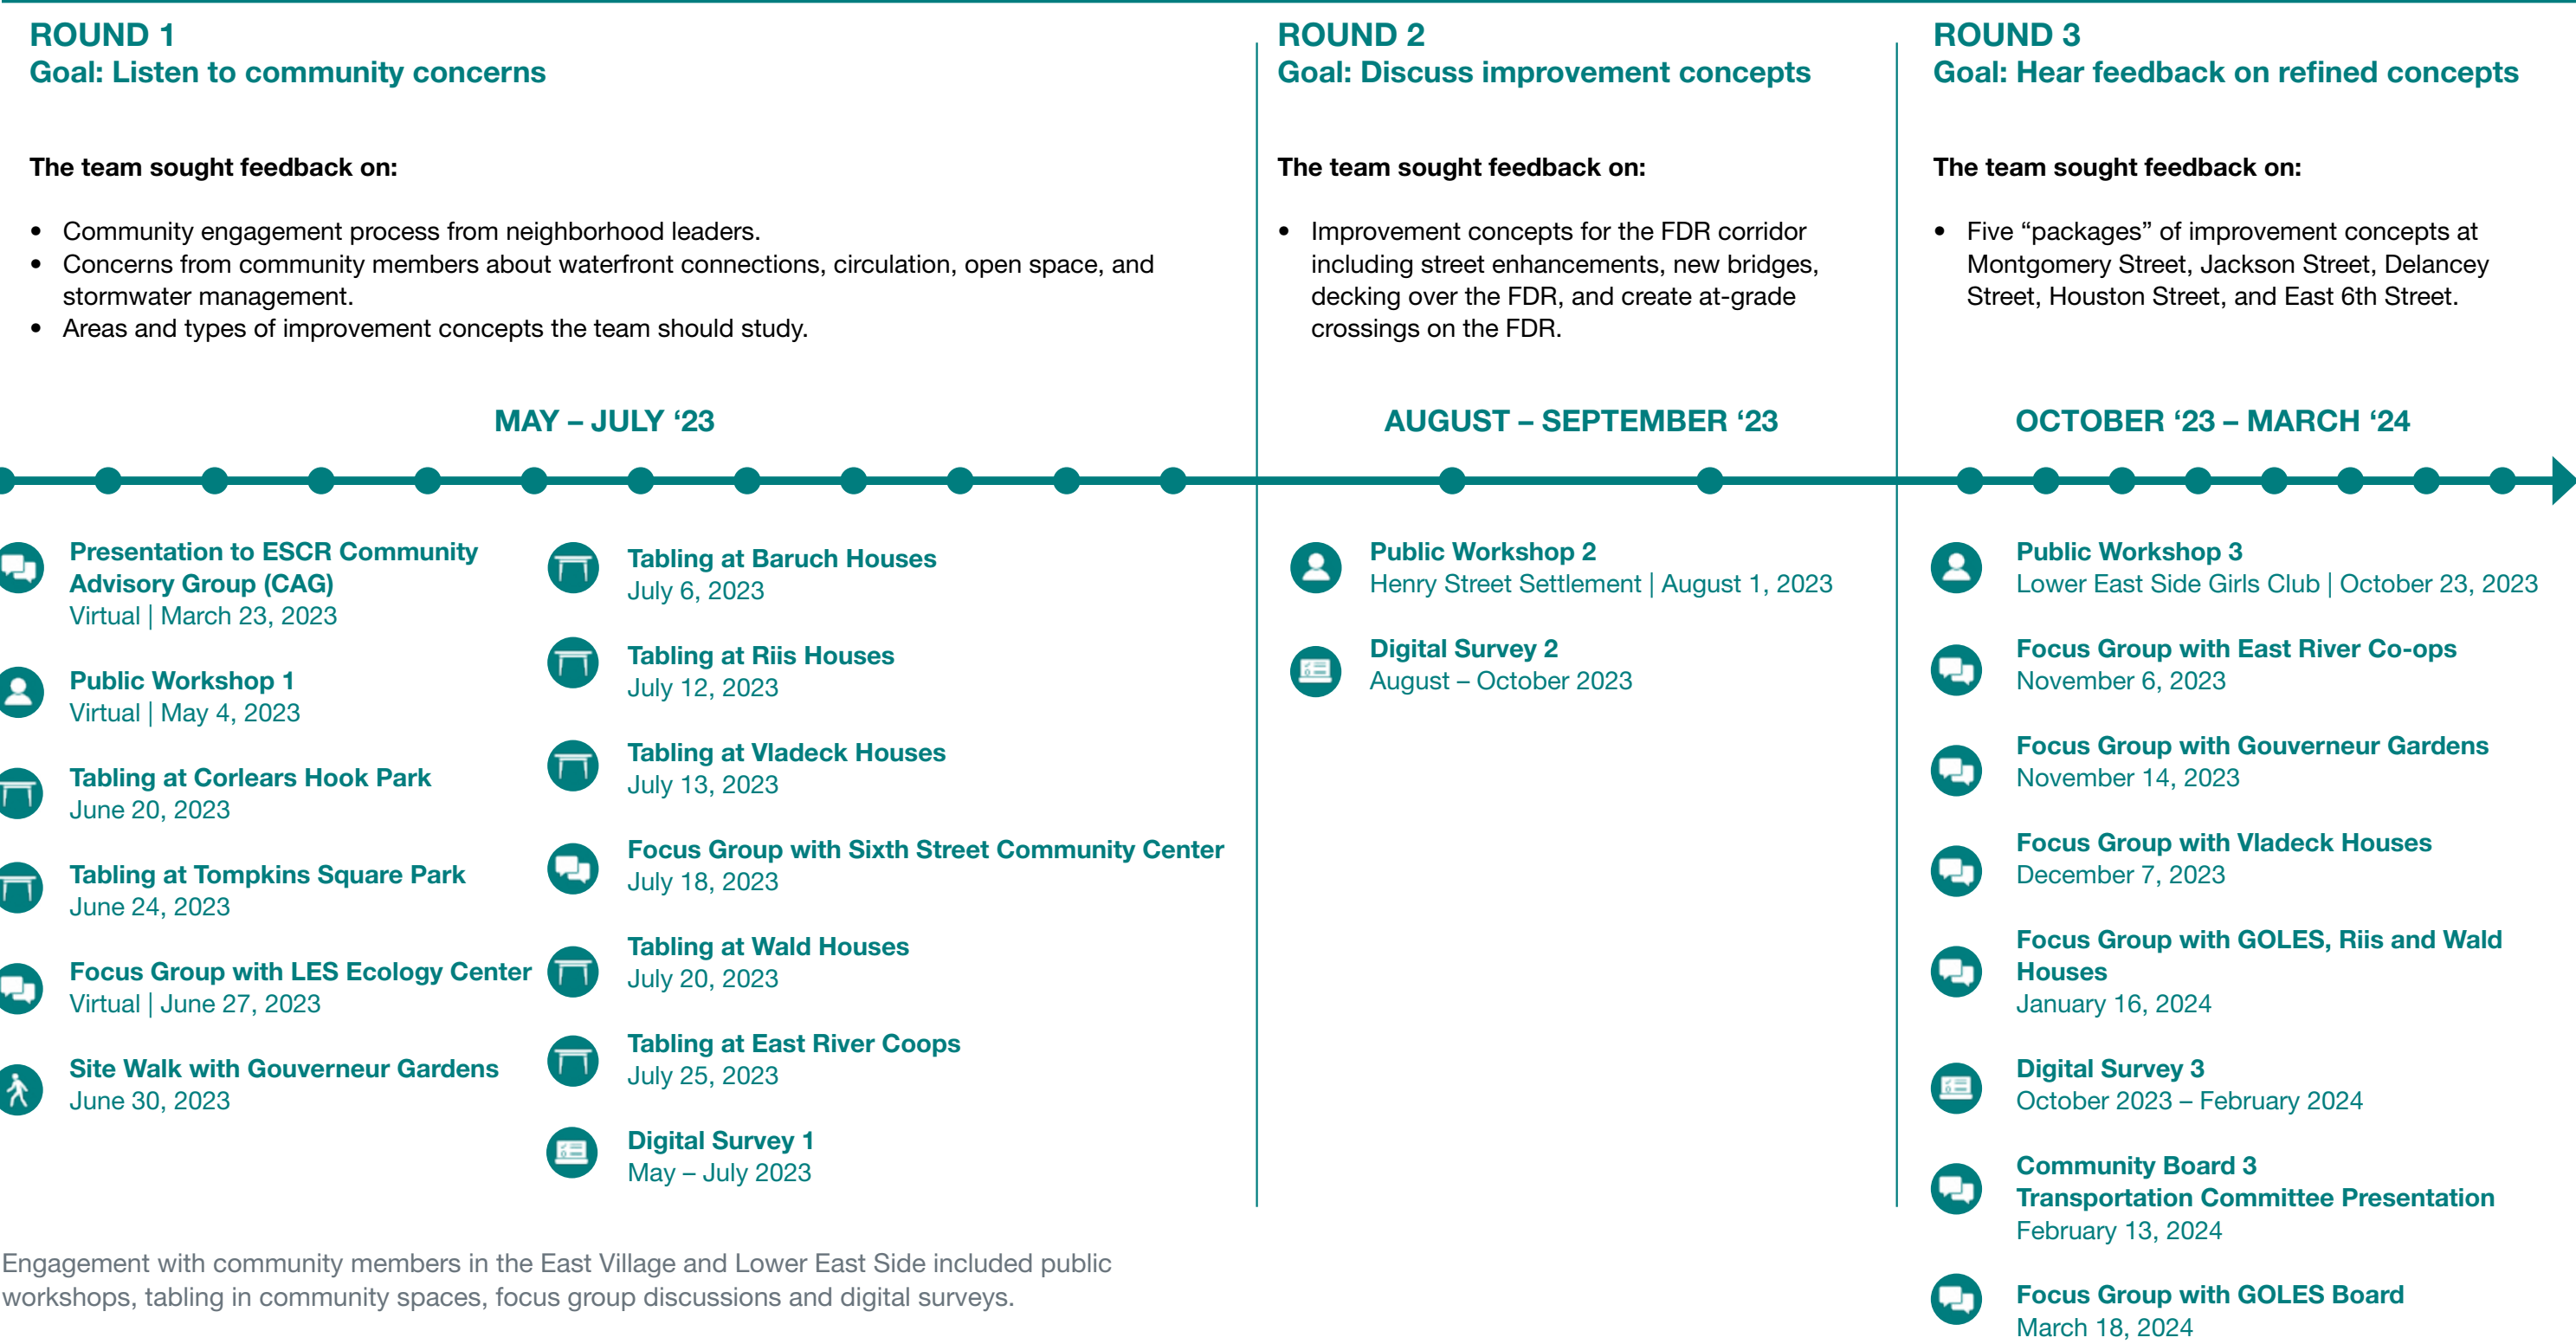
ROUND 1
Goal: Listen to community concerns

The team sought feedback on:

- Community engagement process from neighborhood leaders.
- Concerns from community members about waterfront connections, circulation, open space, and stormwater management.
- Areas and types of improvement concepts the team should study.

MAY – JULY ‘23

Presentation to ESCR Community Advisory Group (CAG)
Virtual | March 23, 2023

Public Workshop 1
Virtual | May 4, 2023

Tabling at Corlears Hook Park
June 20, 2023

Tabling at Tompkins Square Park
June 24, 2023

Focus Group with LES Ecology Center
Virtual | June 27, 2023

Site Walk with Gouverneur Gardens
June 30, 2023

Tabling at Baruch Houses
July 6, 2023

Tabling at Riis Houses
July 12, 2023

Tabling at Vladeck Houses
July 13, 2023

Focus Group with Sixth Street Community Center
July 18, 2023

Tabling at Wald Houses
July 20, 2023

Tabling at East River Coops
July 25, 2023

Digital Survey 1
May – July 2023

ROUND 2
Goal: Discuss improvement concepts

The team sought feedback on:

- Improvement concepts for the FDR corridor including street enhancements, new bridges, decking over the FDR, and create at-grade crossings on the FDR.

AUGUST – SEPTEMBER ‘23

Public Workshop 2
Henry Street Settlement | August 1, 2023

Digital Survey 2
August – October 2023

ROUND 3
Goal: Hear feedback on refined concepts

The team sought feedback on:

- Five “packages” of improvement concepts at Montgomery Street, Jackson Street, Delancey Street, Houston Street, and East 6th Street.

OCTOBER ‘23 – MARCH ‘24

Public Workshop 3
Lower East Side Girls Club | October 23, 2023

Focus Group with East River Co-ops
November 6, 2023

Focus Group with Gouverneur Gardens
November 14, 2023

Focus Group with Vladeck Houses
December 7, 2023

Focus Group with GOLES, Riis and Wald Houses
January 16, 2024

Digital Survey 3
October 2023 – February 2024

Community Board 3 Transportation Committee Presentation
February 13, 2024

Focus Group with GOLES Board
March 18, 2024

Engagement with community members in the East Village and Lower East Side included public workshops, tabling in community spaces, focus group discussions and digital surveys.